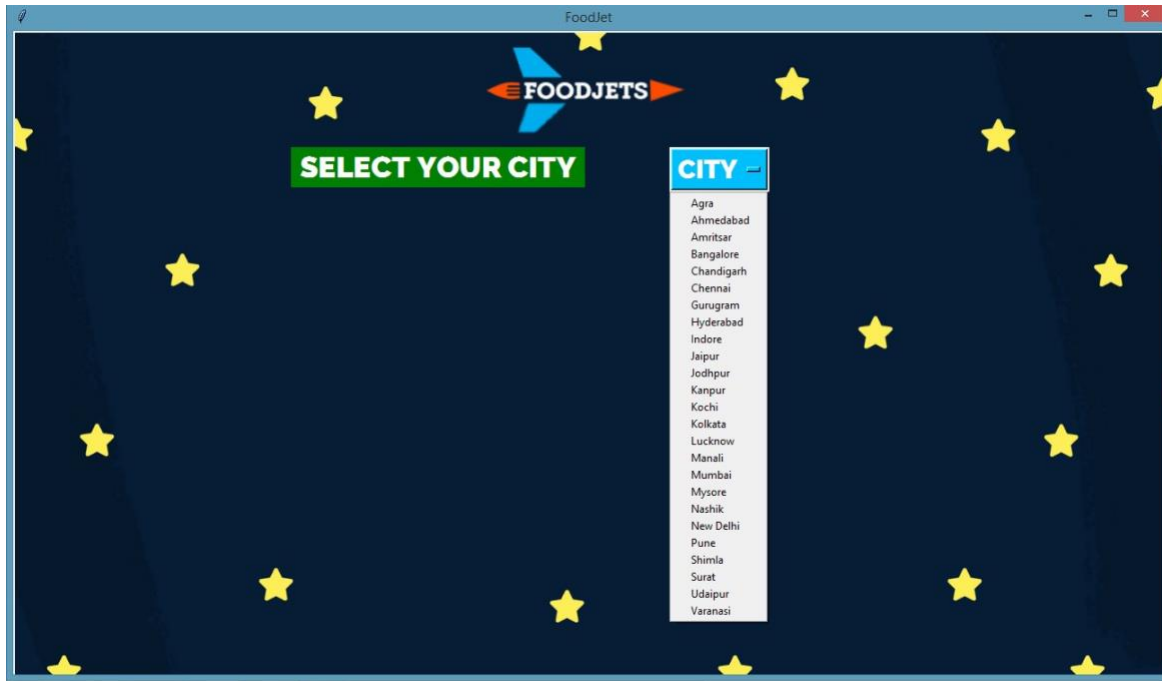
FoodJet

FOODJETS

SELECT YOUR CITY

CITY

Agra
Ahmedabad
Amritsar
Bangalore
Chandigarh
Chennai
Gurugram
Hyderabad
Indore
Jaipur
Jodhpur
Kanpur
Kochi
Kolkata
Lucknow
Manali
Mumbai
Mysore
Nashik
New Delhi
Pune
Shimla
Surat
Udaipur
Varanasi